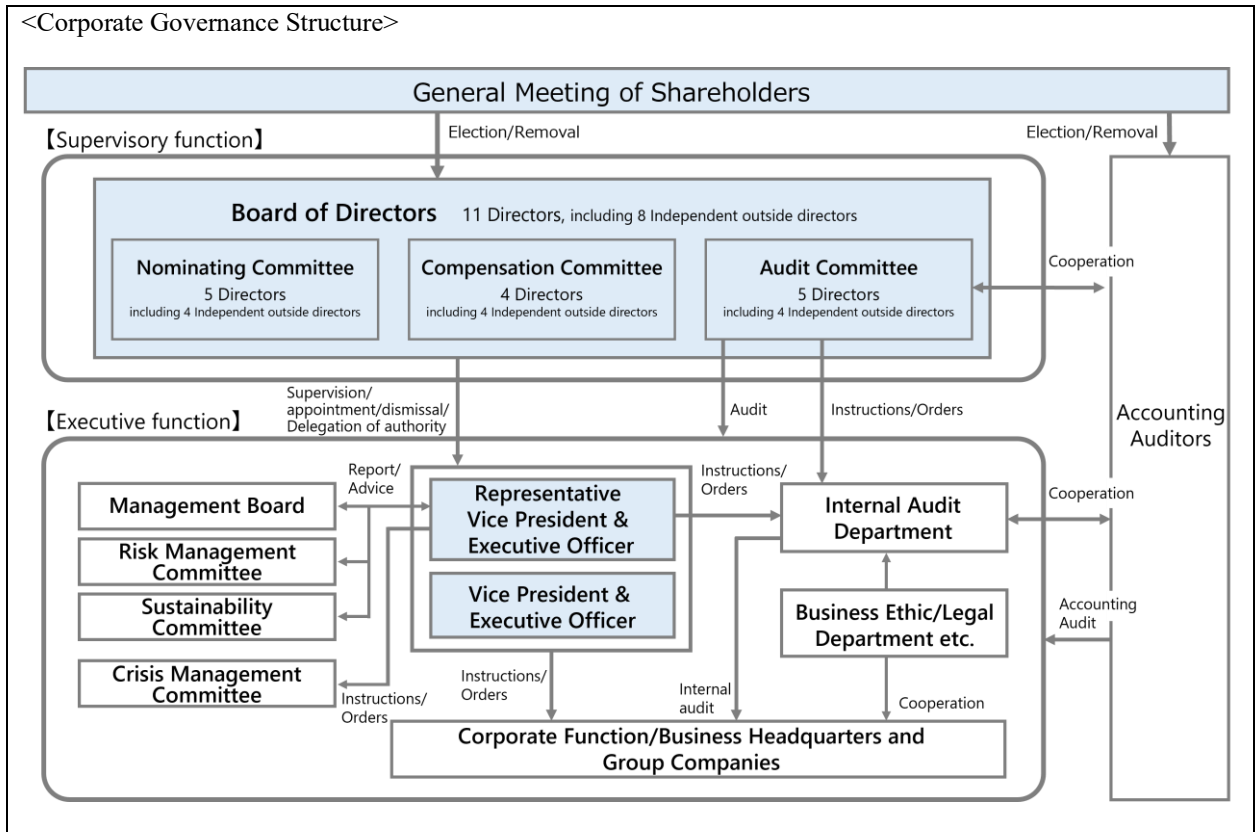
<Corporate Governance Structure>

General Meeting of Shareholders

Election/Removal

Election/Removal

【Supervisory function】

Board of Directors 11 Directors, including 8 Independent outside directors

Nominating Committee
5 Directors
including 4 Independent outside directors

Compensation Committee
4 Directors
including 4 Independent outside directors

Audit Committee
5 Directors
including 4 Independent outside directors

Cooperation

Supervision/ appointment/dismissal/ Delegation of authority

Audit

Instructions/Orders

Accounting Auditors

【Executive function】

Report/ Advice

Management Board

Risk Management Committee

Sustainability Committee

Crisis Management Committee

Representative Vice President & Executive Officer

Vice President & Executive Officer

Instructions/ Orders

Internal Audit Department

Cooperation

Business Ethic/Legal Department etc.

Accounting Audit

Instructions/ Orders

Instructions/ Orders

Internal audit

Cooperation

Corporate Function/Business Headquarters and Group Companies